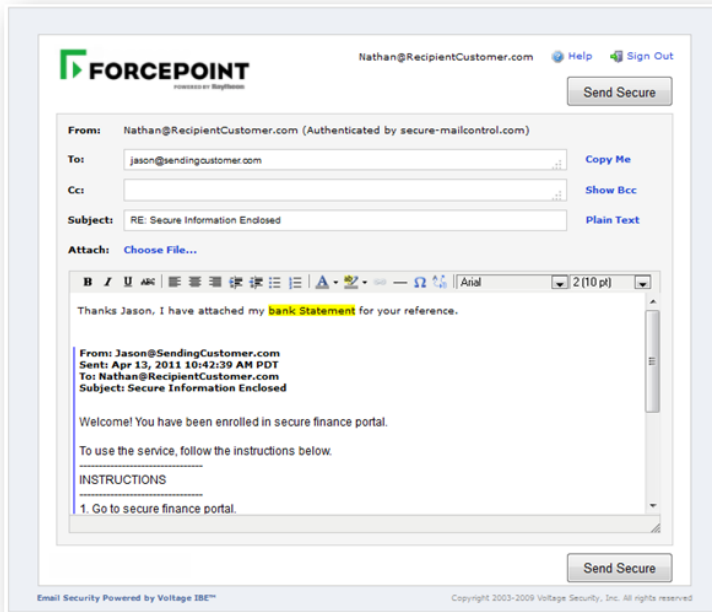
FORCEPOINT
POWERED BY Raytheon

Nathan@RecipientCustomer.com Help Sign Out

Send Secure

From: Nathan@RecipientCustomer.com (Authenticated by secure-mailcontrol.com)

To: jason@sendingcustomer.com Copy Me

Cc: Show Bcc

Subject: RE: Secure Information Enclosed Plain Text

Attach: Choose File...

B I U ABC Arial 2 (10 pt)

Thanks Jason, I have attached my bank Statement for your reference.

From: Jason@SendingCustomer.com
Sent: Apr 13, 2011 10:42:39 AM PDT
To: Nathan@RecipientCustomer.com
Subject: Secure Information Enclosed

Welcome! You have been enrolled in secure finance portal.

To use the service, follow the instructions below.
--------------------------------
INSTRUCTIONS
--------------------------------
1. Go to secure finance portal.

Send Secure

Email Security Powered by Voltage IBE™

Copyright 2003-2009 Voltage Security, Inc. All rights reserved